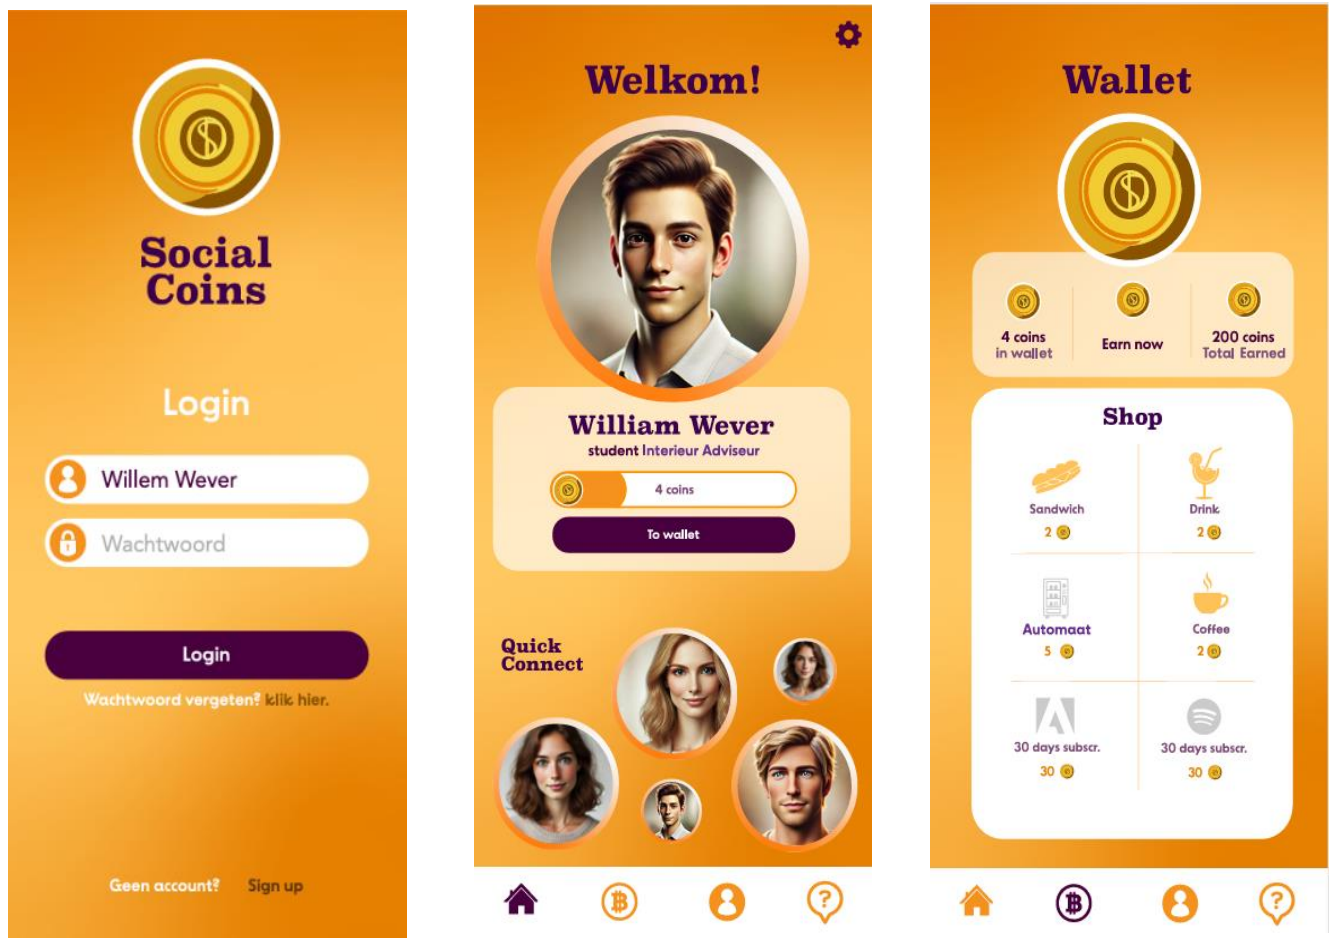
Social Coins

Login

Willem Wever

Wachtwoord

Login

Wachtwoord vergeten? klik hier.

Geen account? Sign up

Welkom!

William Wever
student Interieur Adviseur

4 coins

To wallet

Quick Connect

Wallet

4 coins in wallet

Earn now

200 coins Total Earned

Shop

| Sandwich 2 | Drink 2 |
|---|---|
| Automaat 5 | Coffee 2 |
| 30 days subscr. 30 | 30 days subscr. 30 |